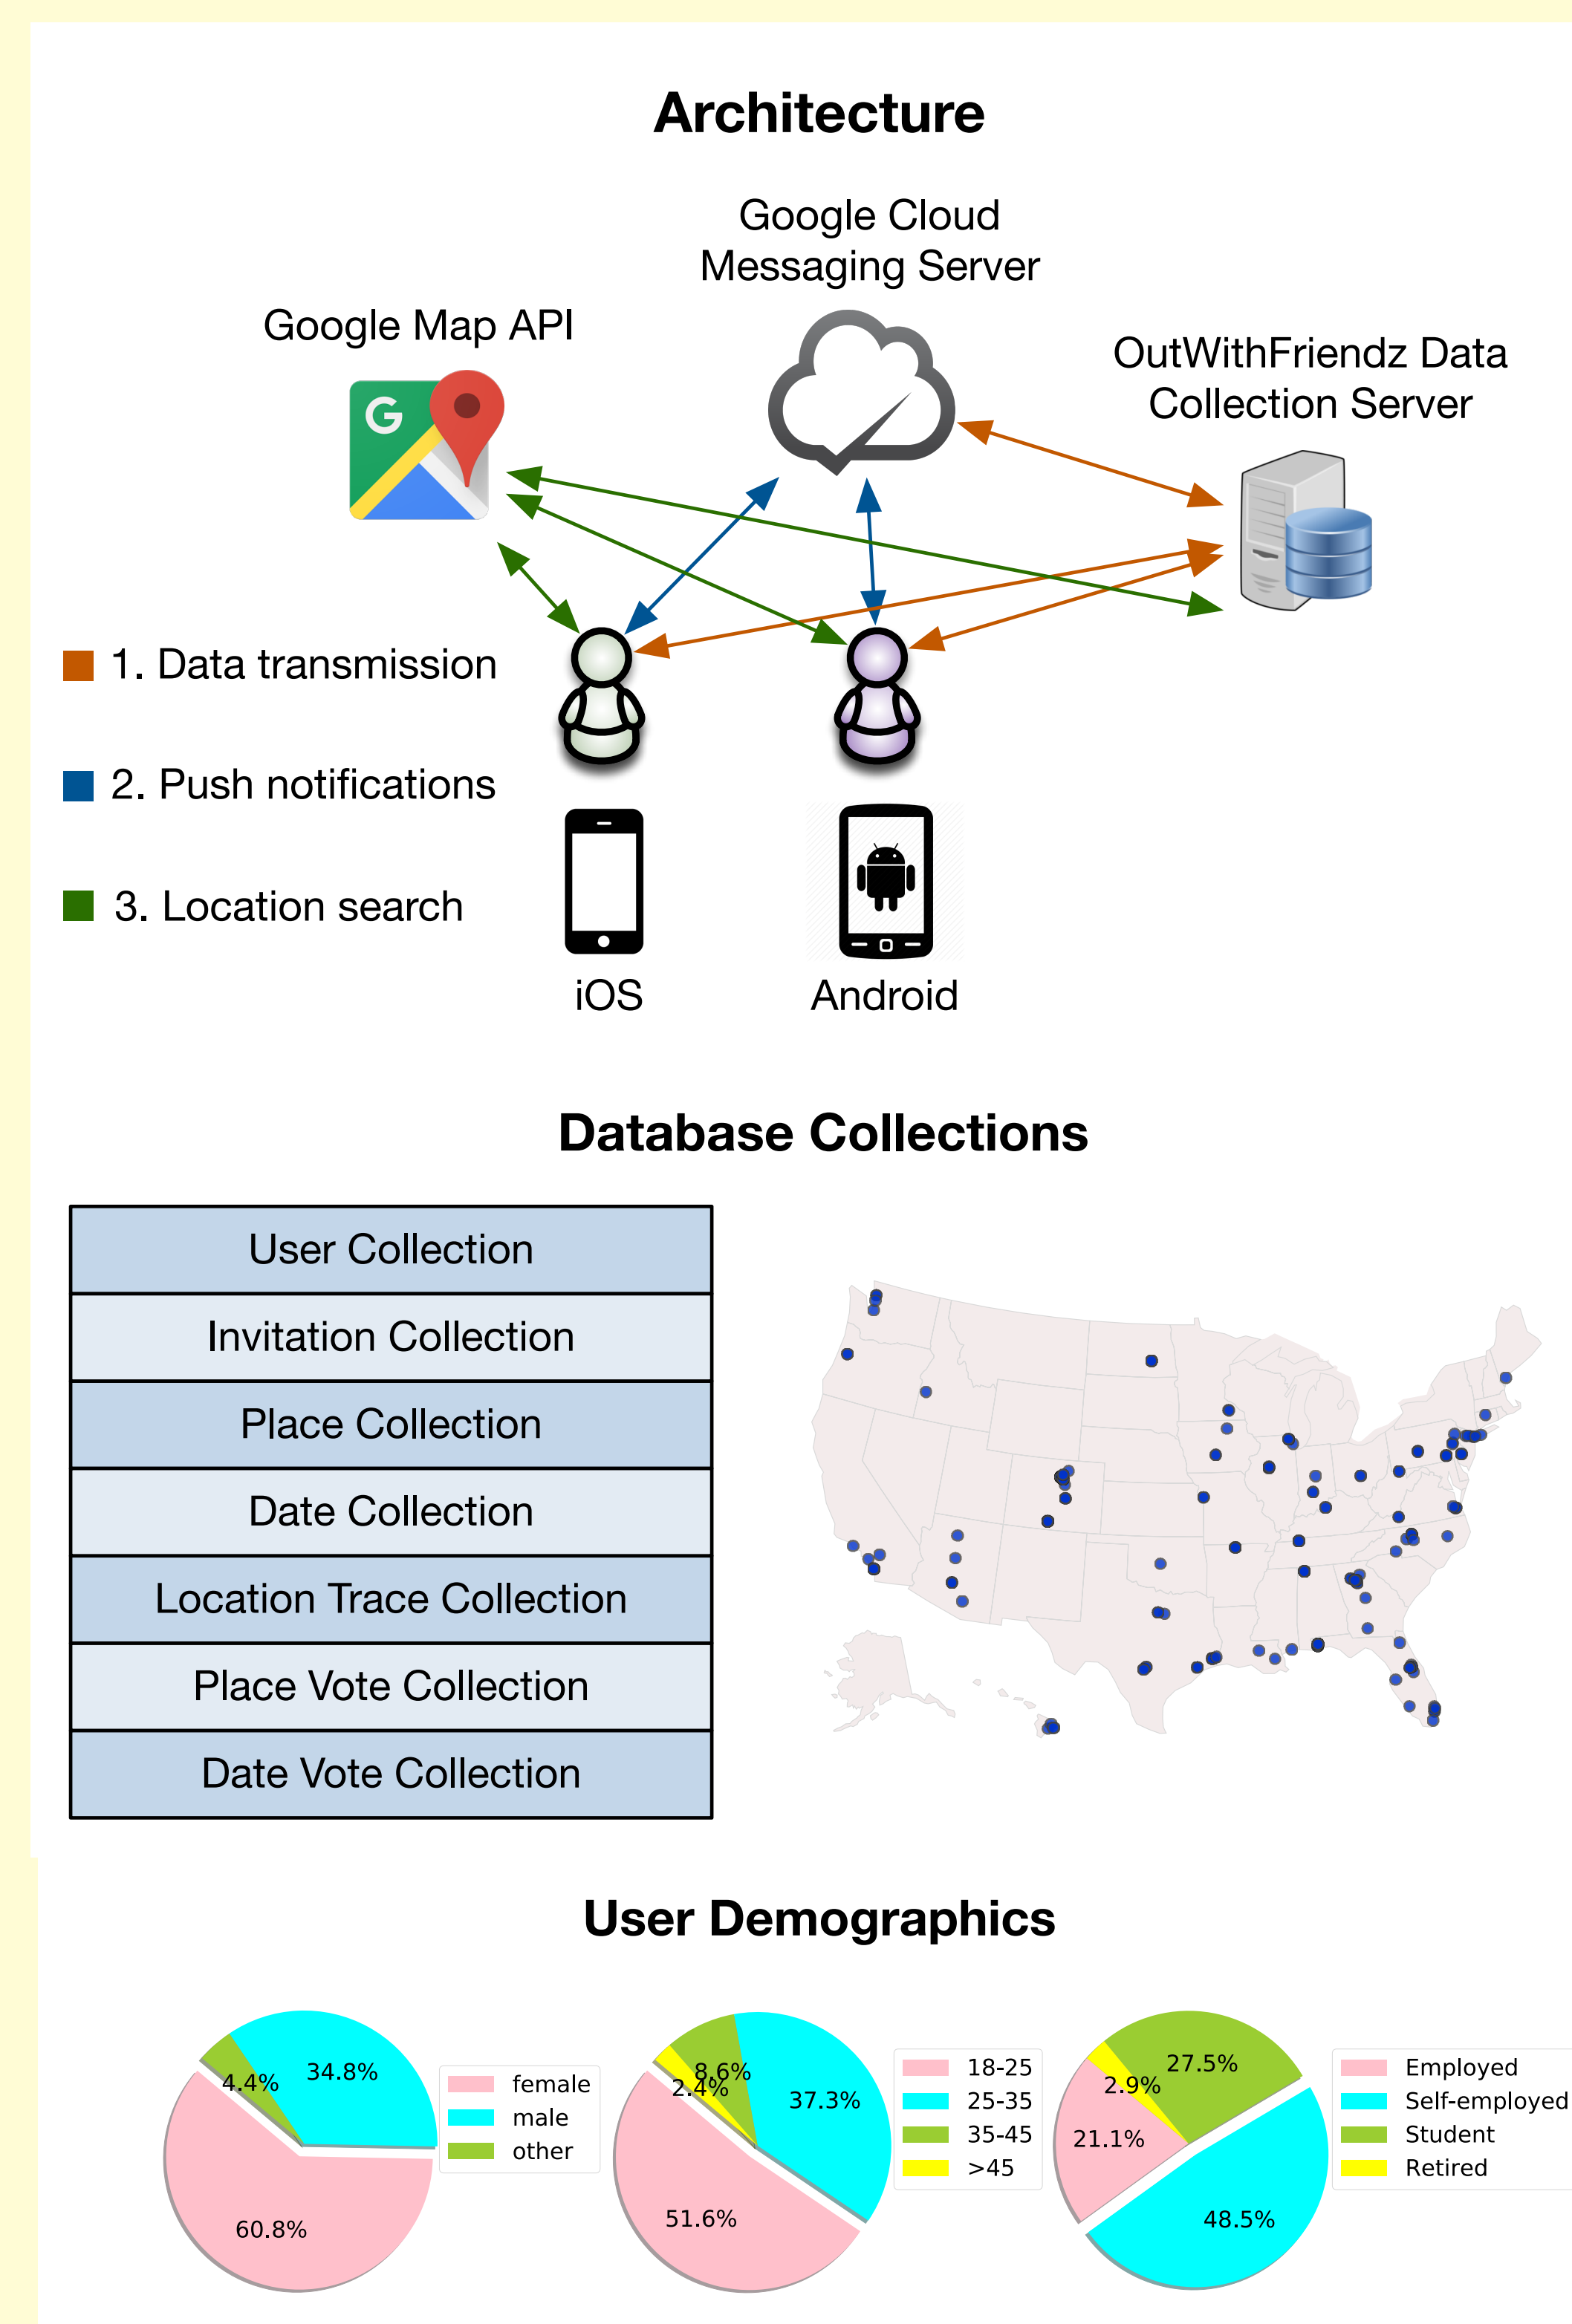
Architecture

Google Cloud Messaging Server

Google Map API

OutWithFriendz Data Collection Server

1. Data transmission

2. Push notifications

3. Location search

iOS

Android

Database Collections

| User Collection |
|---|
| Invitation Collection |
| Place Collection |
| Date Collection |
| Location Trace Collection |
| Place Vote Collection |
| Date Vote Collection |

User Demographics

4.4%
34.8%
60.8%

female
male
other

2.4%
8.6%
37.3%
51.6%

18-25
25-35
35-45
>45

2.9%
27.5%
21.1%
48.5%

Employed
Self-employed
Student
Retired